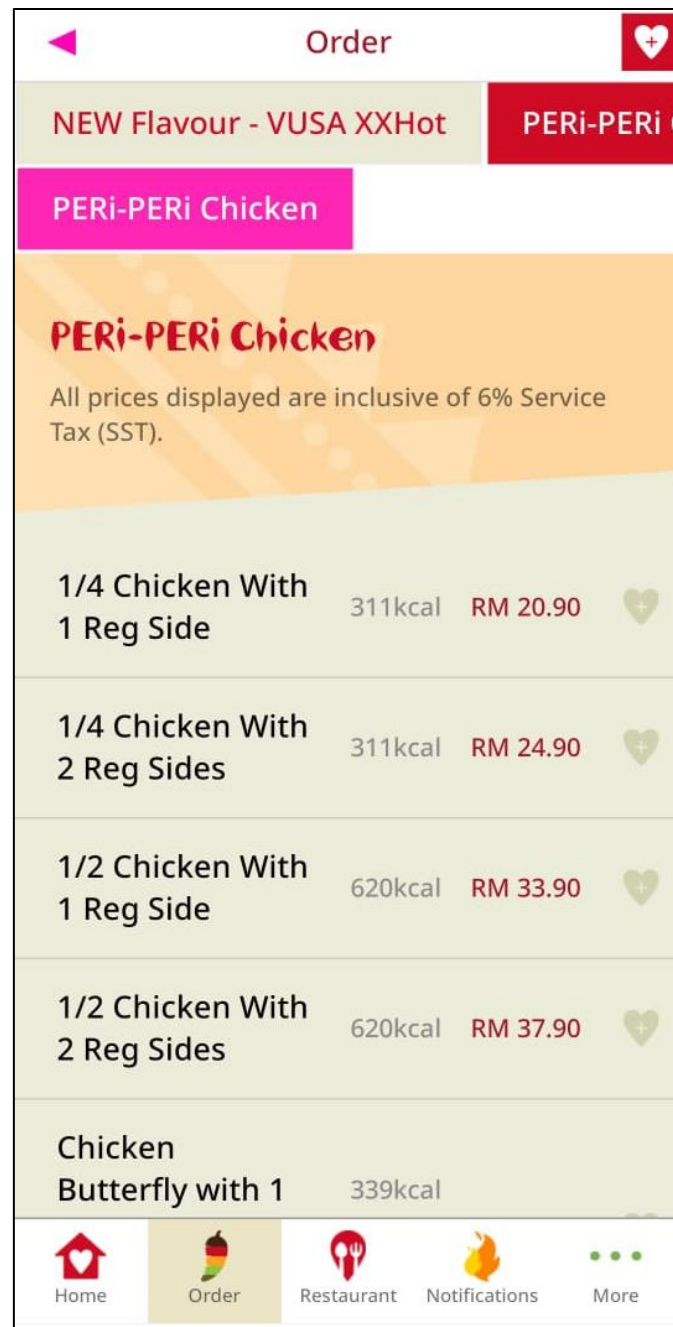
Order

NEW Flavour - VUSA XXHot

PERi-PERi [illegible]

PERi-PERi Chicken

PERi-PERi Chicken

All prices displayed are inclusive of 6% Service Tax (SST).

1/4 Chicken With 1 Reg Side 311kcal RM 20.90

1/4 Chicken With 2 Reg Sides 311kcal RM 24.90

1/2 Chicken With 1 Reg Side 620kcal RM 33.90

1/2 Chicken With 2 Reg Sides 620kcal RM 37.90

Chicken Butterfly with 1 339kcal

Home Order Restaurant Notifications More